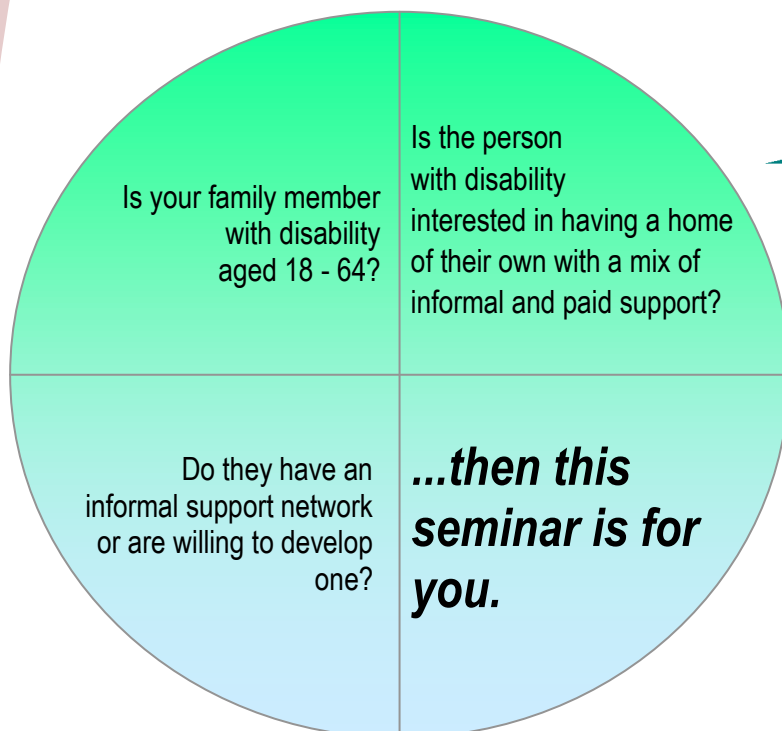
Is your family member with disability aged 18 - 64?

Is the person with disability interested in having a home of their own with a mix of informal and paid support?

Do they have an informal support network or are willing to develop one?

...then this seminar is for you.